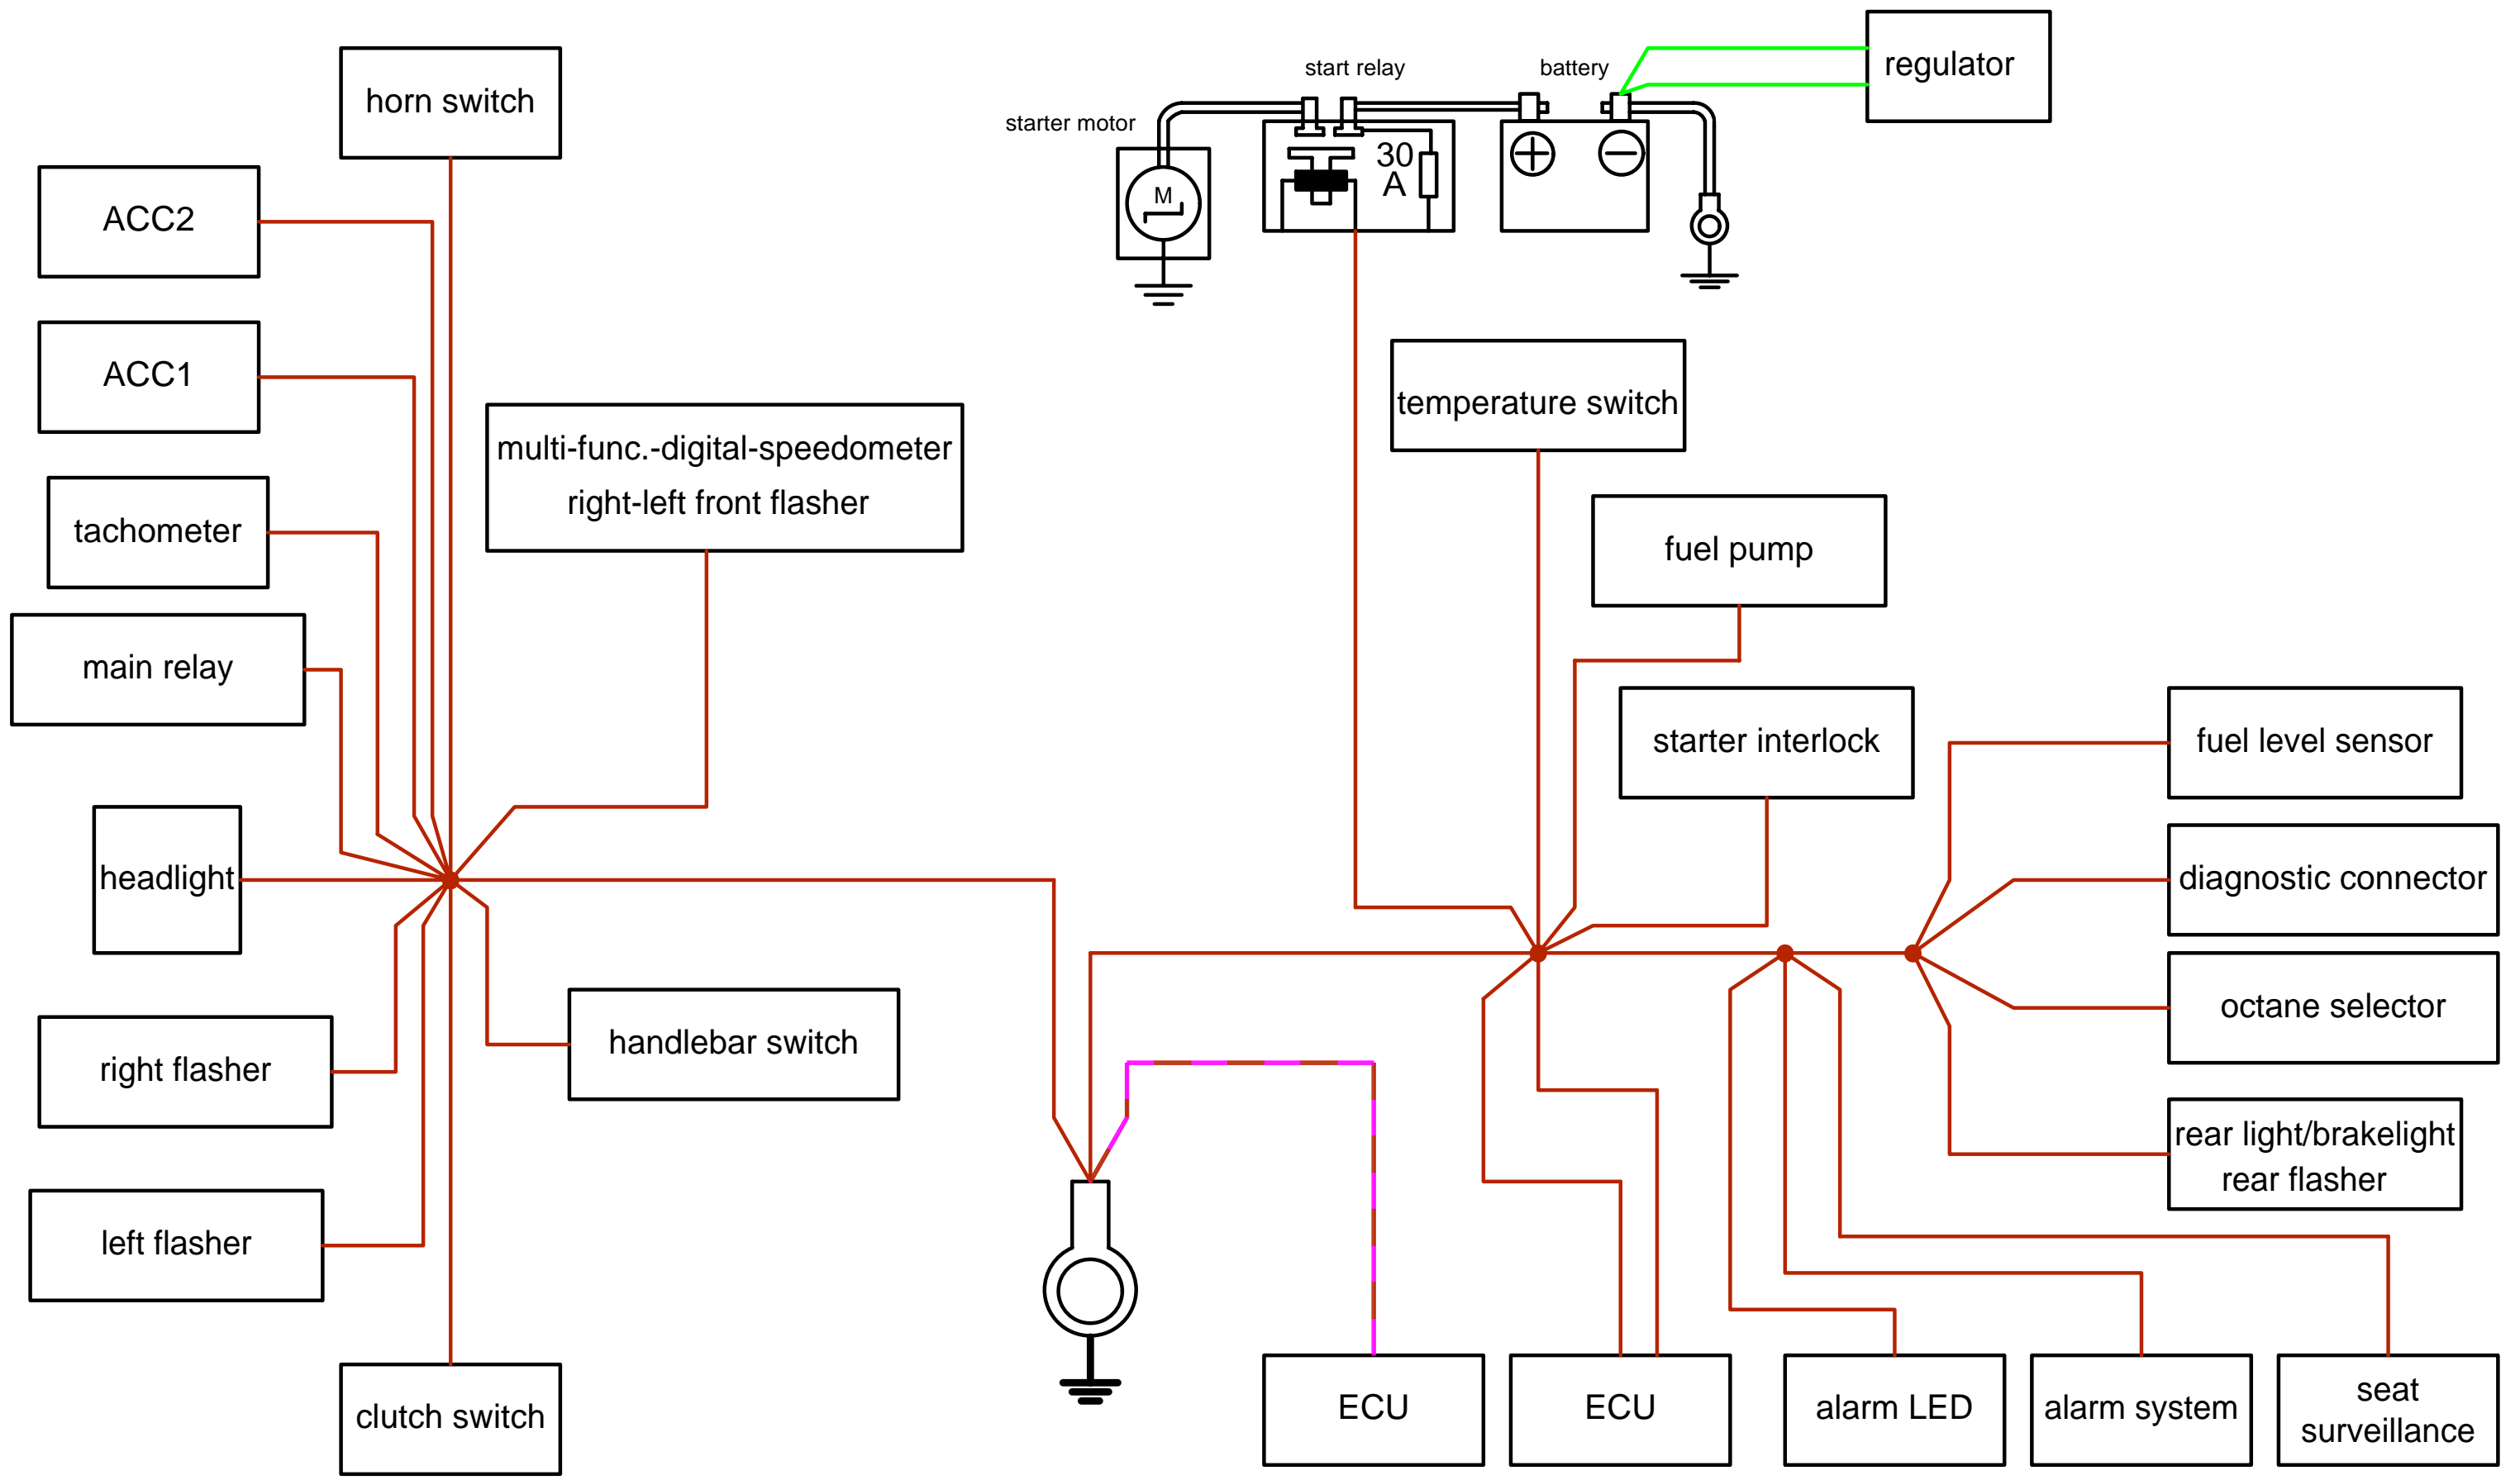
horn switch

ACC2

ACC1

tachometer

main relay

headlight

right flasher

left flasher

clutch switch

multi-func.-digital-speedometer
right-left front flasher

handlebar switch

starter motor

M

start relay

30 A

battery

regulator

temperature switch

fuel pump

starter interlock

fuel level sensor

diagnostic connector

octane selector

rear light/brakelight
rear flasher

ECU

ECU

alarm LED

alarm system

seat
surveillance